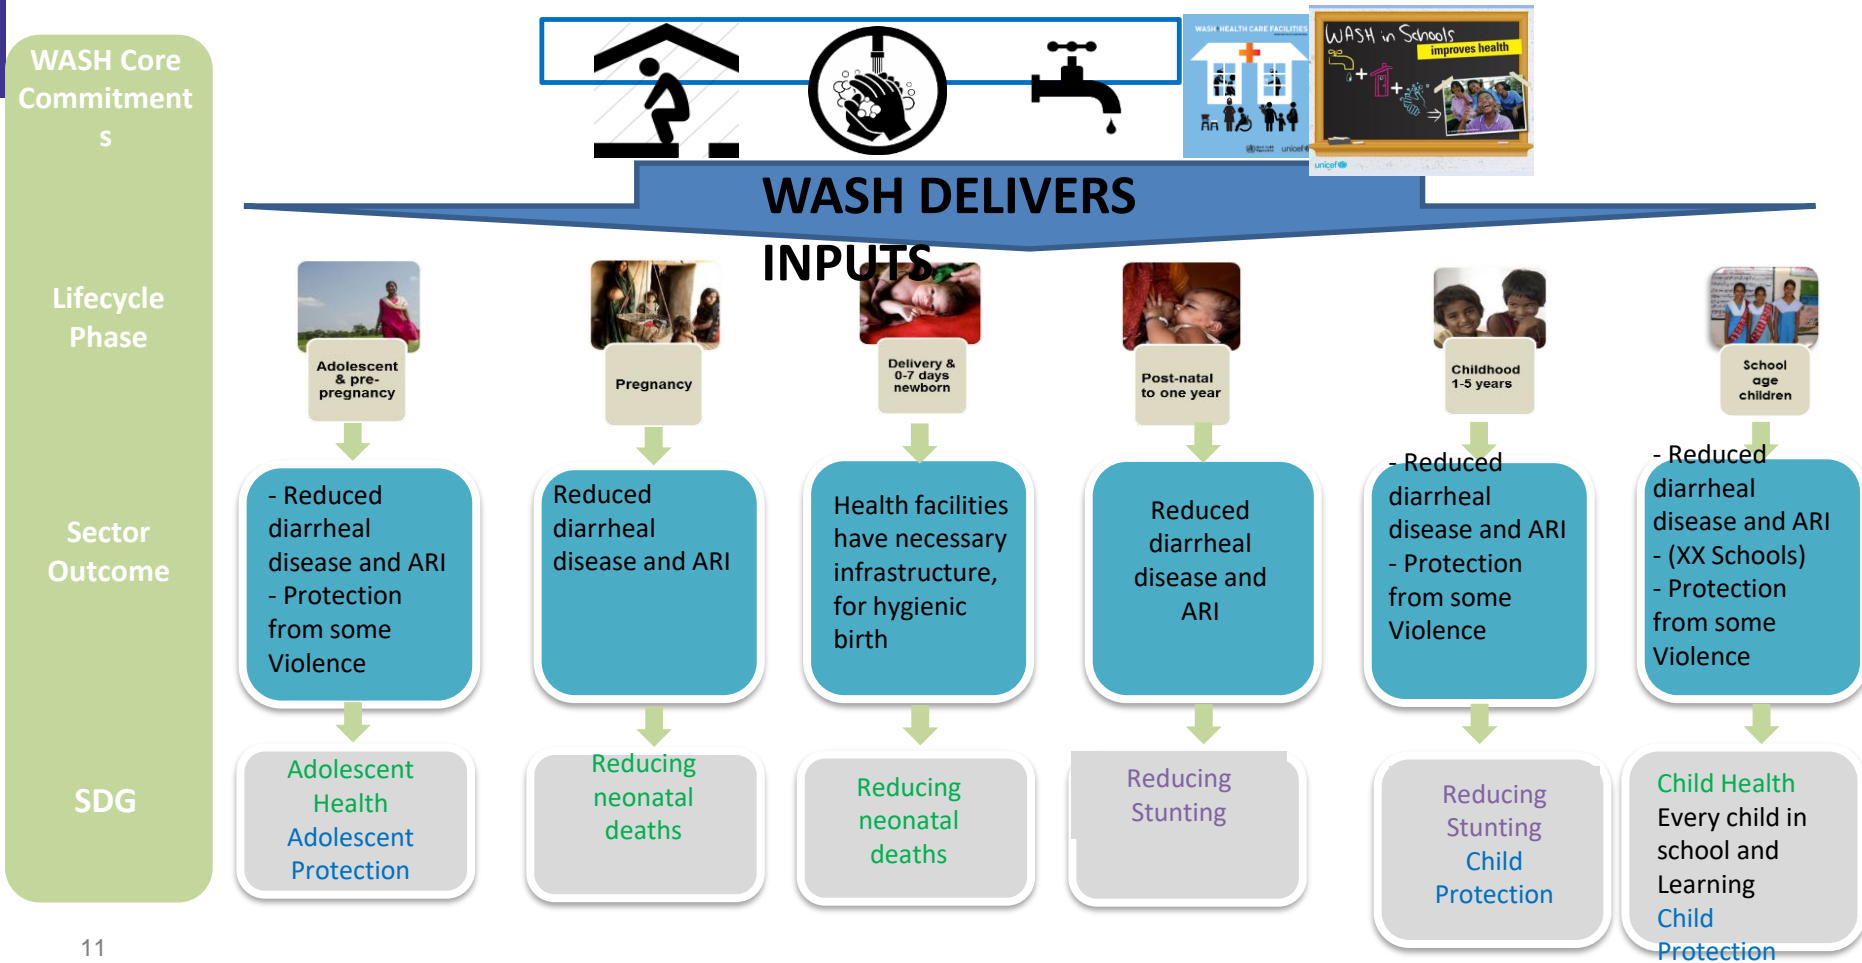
WASH Core Commitments

Lifecycle Phase

Sector Outcome

SDG

WASH HEALTH CARE FACILITIES

unicef

WASH in Schools improves health

unicef

WASH DELIVERS INPUTS

Adolescent & pre-pregnancy

Pregnancy

Delivery & 0-7 days newborn

Post-natal to one year

Childhood 1-5 years

School age children

- Reduced diarrheal disease and ARI
- Protection from some Violence

Reduced diarrheal disease and ARI

Health facilities have necessary infrastructure, for hygienic birth

Reduced diarrheal disease and ARI

- Reduced diarrheal disease and ARI
- Protection from some Violence

- Reduced diarrheal disease and ARI
- (XX Schools)
- Protection from some Violence

Adolescent Health Adolescent Protection

Reducing neonatal deaths

Reducing neonatal deaths

Reducing Stunting

Reducing Stunting Child Protection

Child Health Every child in school and Learning Child Protection

11